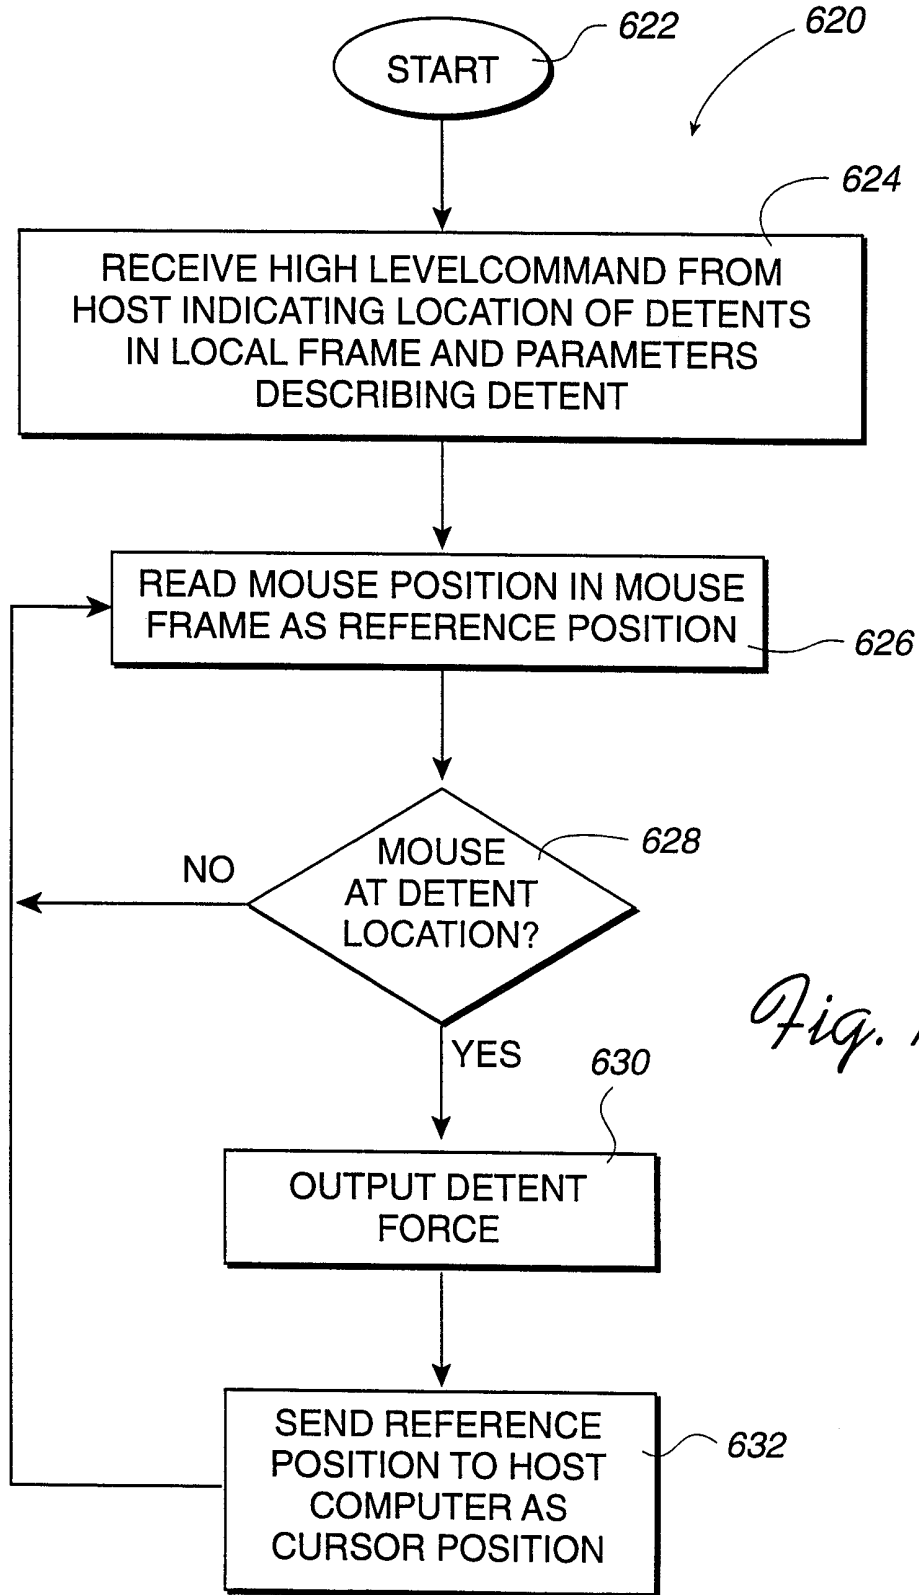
620

622

START

624

RECEIVE HIGH LEVELCOMMAND FROM HOST INDICATING LOCATION OF DETENTS IN LOCAL FRAME AND PARAMETERS DESCRIBING DETENT

READ MOUSE POSITION IN MOUSE FRAME AS REFERENCE POSITION

626

NO

MOUSE AT DETENT LOCATION?

628

YES

630

OUTPUT DETENT FORCE

SEND REFERENCE POSITION TO HOST COMPUTER AS CURSOR POSITION

632

Fig. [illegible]